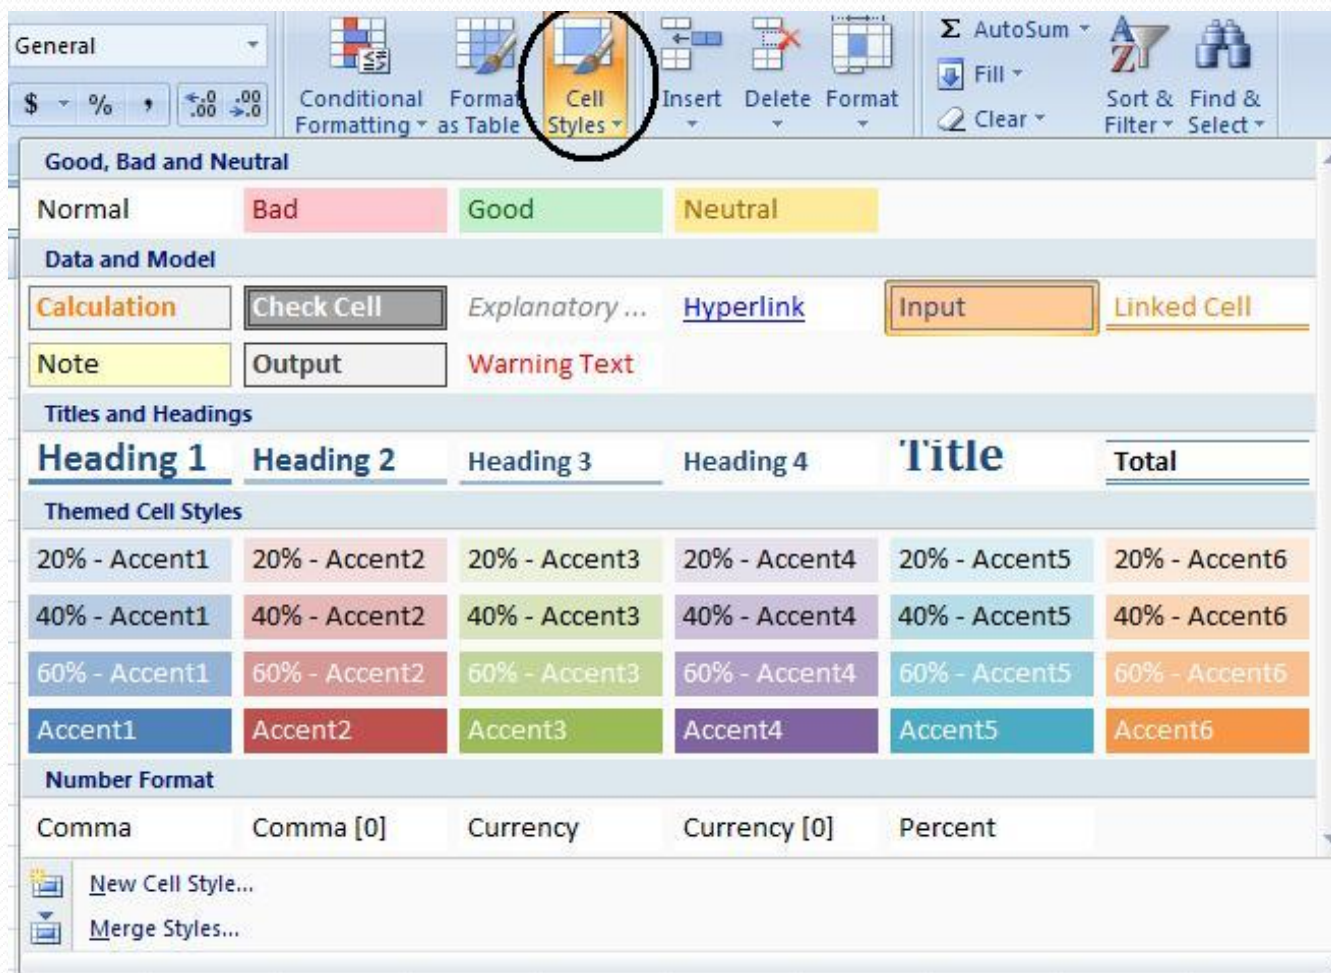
General

$ - % , $^{+.0}_{.00}$ $^{.00}_{\rightarrow.0}$

Conditional Formatting - Format as Table - Cell Styles - Insert Delete Format

Σ AutoSum - Fill - Clear - Sort & Filter - Find & Select -

Good, Bad and Neutral

| Normal | Bad | Good | Neutral | | |
|---|---|---|---|---|---|

Data and Model

| Calculation | Check Cell | Explanatory ... | Hyperlink | Input | Linked Cell |
|---|---|---|---|---|---|
| Note | Output | Warning Text | | | |

Titles and Headings

| Heading 1 | Heading 2 | Heading 3 | Heading 4 | Title | Total |
|---|---|---|---|---|---|

Themed Cell Styles

| 20% - Accent1 | 20% - Accent2 | 20% - Accent3 | 20% - Accent4 | 20% - Accent5 | 20% - Accent6 |
|---|---|---|---|---|---|
| 40% - Accent1 | 40% - Accent2 | 40% - Accent3 | 40% - Accent4 | 40% - Accent5 | 40% - Accent6 |
| 60% - Accent1 | 60% - Accent2 | 60% - Accent3 | 60% - Accent4 | 60% - Accent5 | 60% - Accent6 |
| Accent1 | Accent2 | Accent3 | Accent4 | Accent5 | Accent6 |

Number Format

| Comma | Comma [0] | Currency | Currency [0] | Percent |
|---|---|---|---|---|

New Cell Style...

Merge Styles...